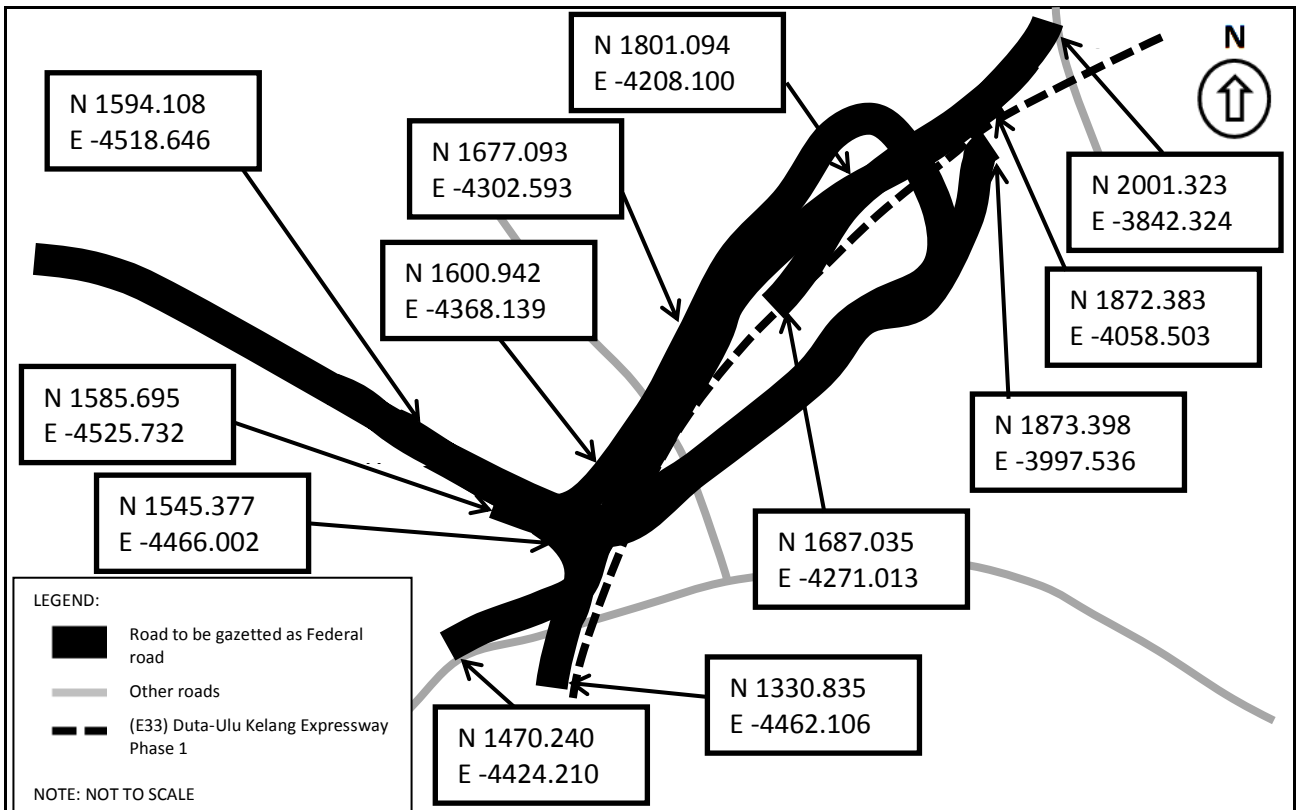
N 1801.094
E -4208.100

N

N 1594.108
E -4518.646

N 1677.093
E -4302.593

N 2001.323
E -3842.324

N 1600.942
E -4368.139

N 1872.383
E -4058.503

N 1585.695
E -4525.732

N 1873.398
E -3997.536

N 1545.377
E -4466.002

N 1687.035
E -4271.013

LEGEND:

Road to be gazetted as Federal road

Other roads

(E33) Duta-Ulu Kelang Expressway Phase 1

NOTE: NOT TO SCALE

N 1330.835
E -4462.106

N 1470.240
E -4424.210